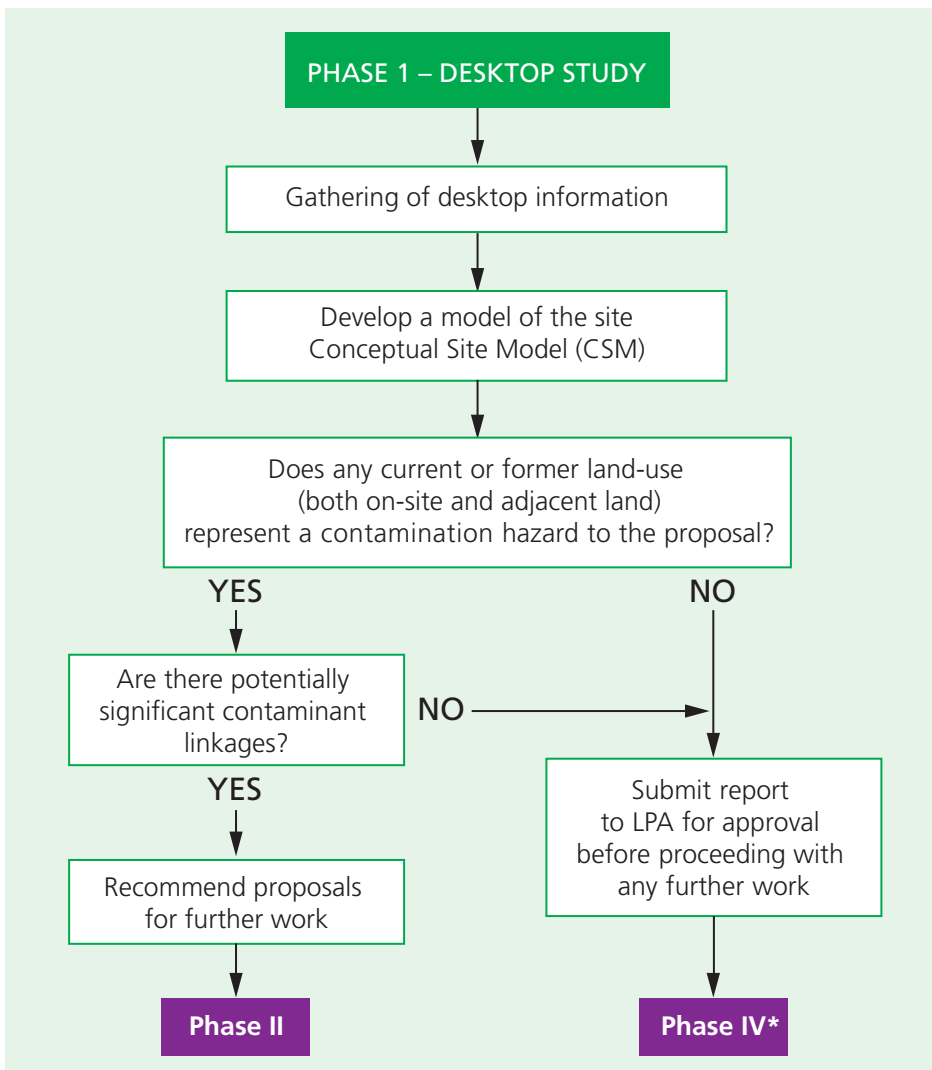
PHASE 1 – DESKTOP STUDY

Gathering of desktop information

Develop a model of the site
Conceptual Site Model (CSM)

Does any current or former land-use
(both on-site and adjacent land)
represent a contamination hazard to the proposal?

YES

NO

Are there potentially significant contaminant linkages?

NO

YES

Submit report to LPA for approval before proceeding with any further work

Recommend proposals for further work

Phase II

Phase IV*